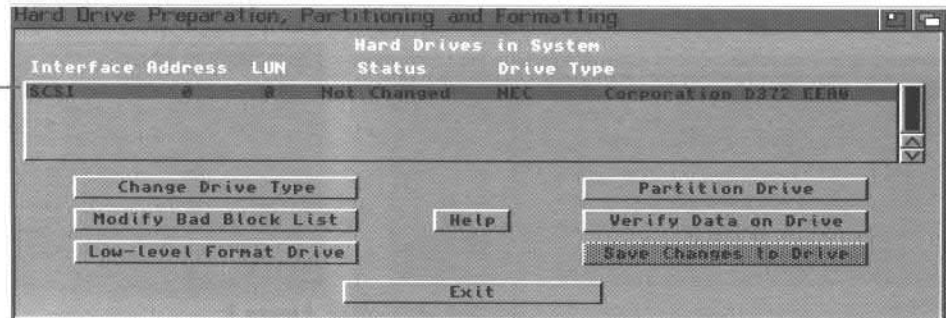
Hard Drive Preparation, Partitioning and Formatting

Hard Drives in System

| Interface | Address | LUN | Status | Drive Type |
|---|---|---|---|---|
| SCSI | 0 | 0 | Not Changed | NEC Corporation D372 EEA0 |

Change Drive Type

Modify Bad Block List

Low-level Format Drive

Help

Partition Drive

Verify Data on Drive

Save Changes to Drive

Exit